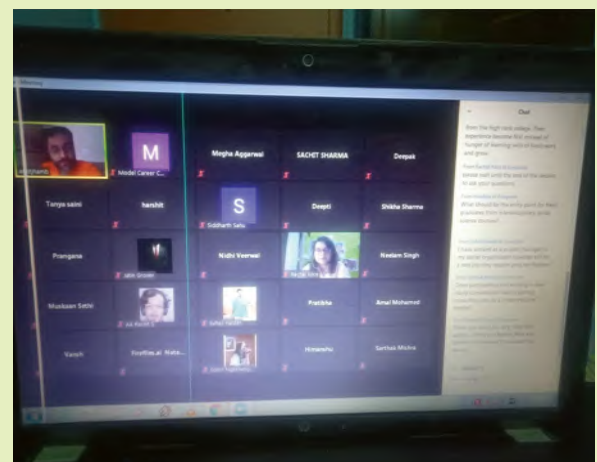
Meeting

M
Model Career C...

Megha Aggarwal

SACHET SHARMA

Deepak

Tanya saini

harshit

S
Siddharth Sethi

Deepti

Shikha Sharma

Pragya

Nidhi Veerwal

Neelam Singh

Muskaan Sethi

Pratibha

Amal Mohamed

Vansh

Himanshu

Sarthak Mishra

Chat

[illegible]